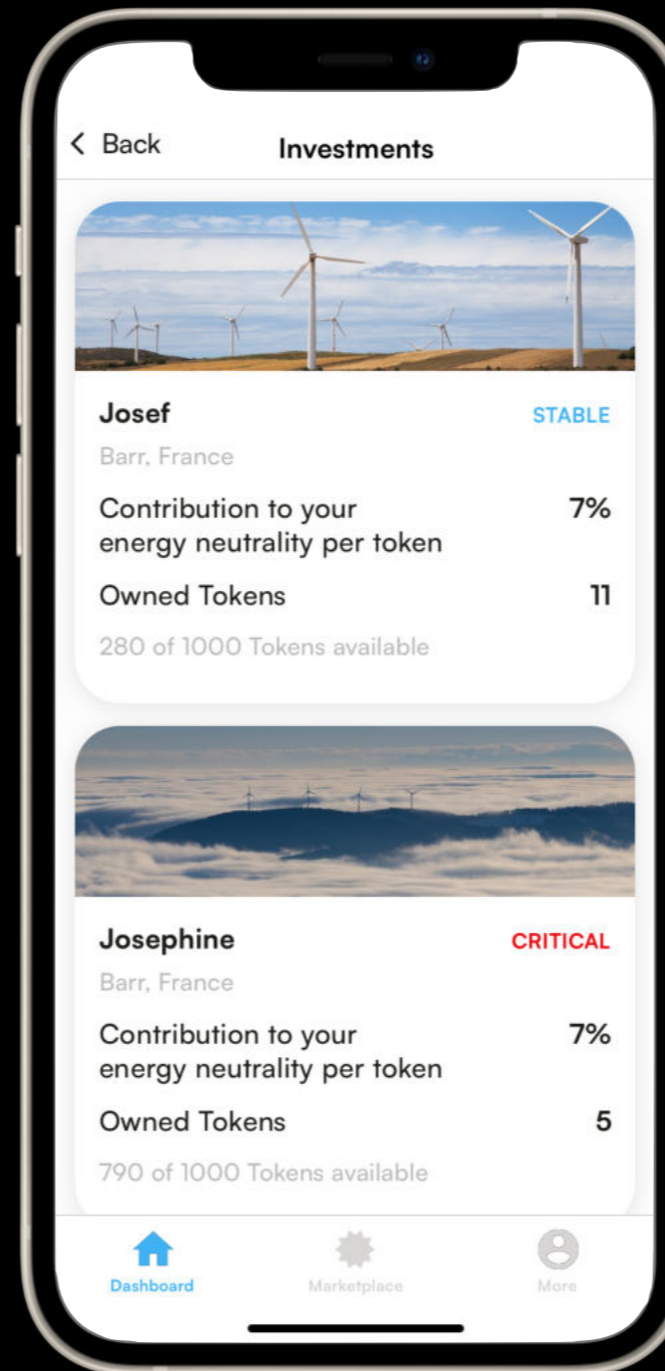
< Back Investments

Josef STABLE
Barr, France
Contribution to your energy neutrality per token 7%
Owned Tokens 11
280 of 1000 Tokens available

Josephine CRITICAL
Barr, France
Contribution to your energy neutrality per token 7%
Owned Tokens 5
790 of 1000 Tokens available

Dashboard Marketplace More